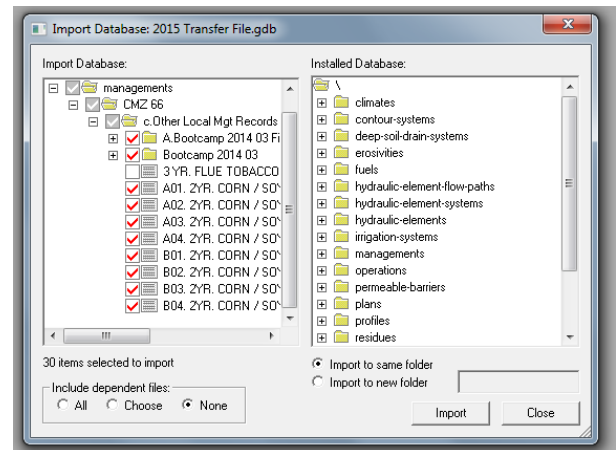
Import Database: 2015 Transfer File.gdb

Import Database:

managements
CMZ 66
c.Other Local Mgt Records
A.Bootcamp 2014 03 Fi
Bootcamp 2014 03
3 YR. FLUE TOBACCO
A01. 2YR. CORN / SO
A02. 2YR. CORN / SO
A03. 2YR. CORN / SO
A04. 2YR. CORN / SO
B01. 2YR. CORN / SO
B02. 2YR. CORN / SO
B03. 2YR. CORN / SO
B04. 2YR. CORN / SO

Installed Database:

\
climates
contour-systems
deep-soil-drain-systems
erosivities
fuels
hydraulic-element-flow-paths
hydraulic-element-systems
hydraulic-elements
irrigation-systems
managements
operations
permeable-barriers
plans
profiles
residues

30 items selected to import

Include dependent files:
All Choose None

Import to same folder
Import to new folder

Import
Close